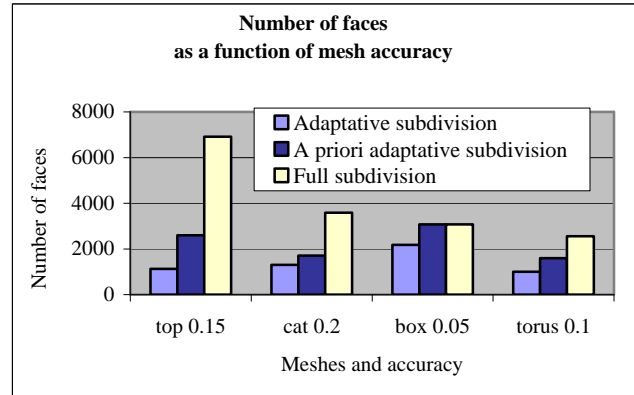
Number of faces
as a function of mesh accuracy

Adaptative subdivision
A priori adaptative subdivision
Full subdivision

8000
6000
4000
2000
0

Number of faces

top 0.15
cat 0.2
box 0.05
torus 0.1

Meshes and accuracy